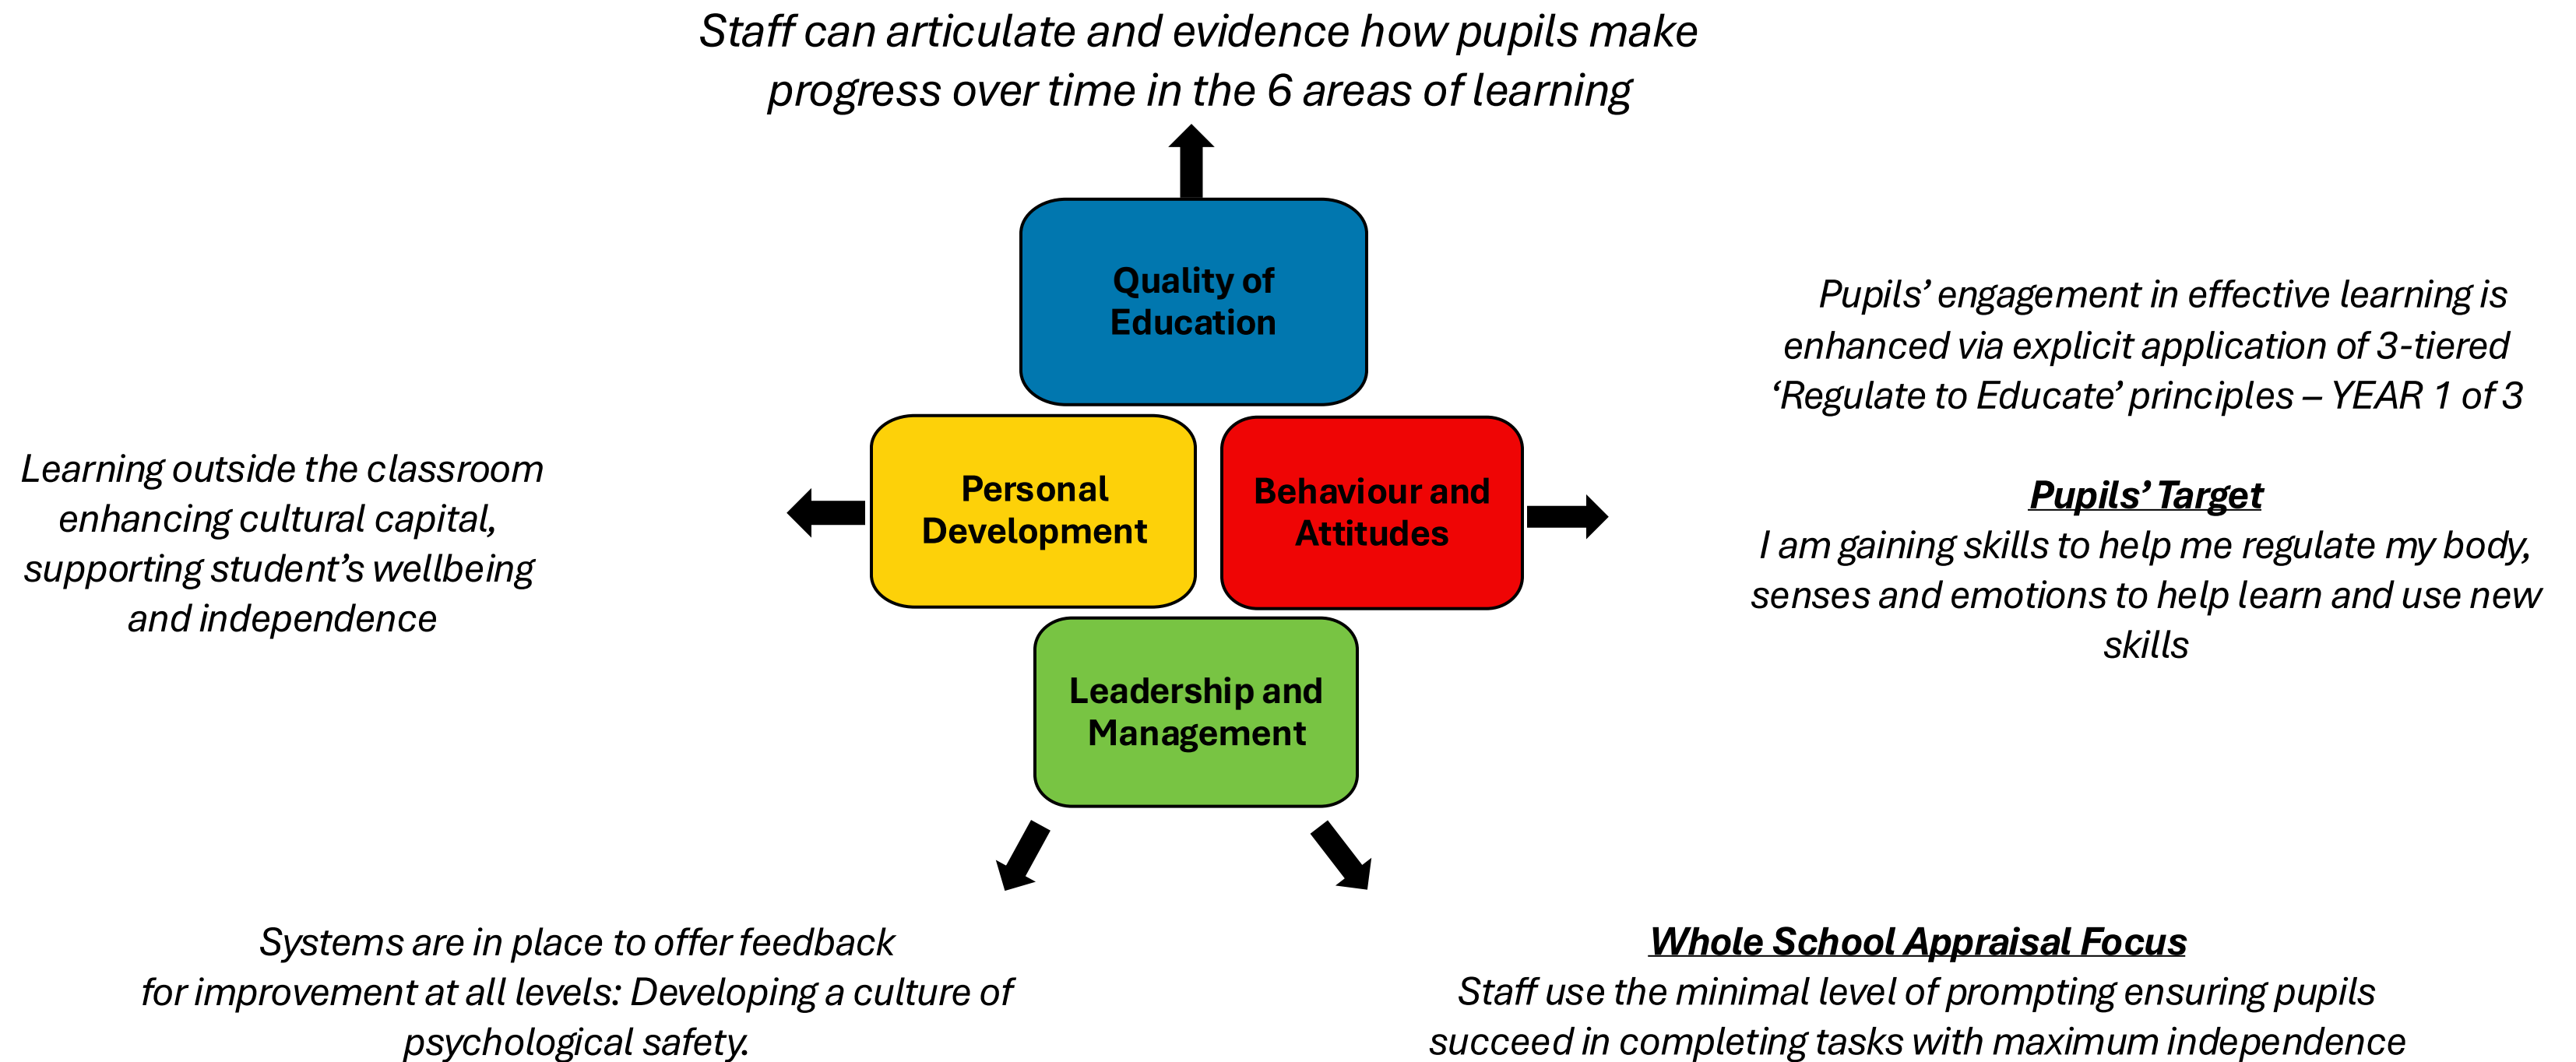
Staff can articulate and evidence how pupils make progress over time in the 6 areas of learning

Quality of Education

Pupils' engagement in effective learning is enhanced via explicit application of 3-tiered 'Regulate to Educate' principles – YEAR 1 of 3

Learning outside the classroom enhancing cultural capital, supporting student's wellbeing and independence

Personal Development

Behaviour and Attitudes

Pupils' Target
I am gaining skills to help me regulate my body, senses and emotions to help learn and use new skills

Leadership and Management

Systems are in place to offer feedback for improvement at all levels: Developing a culture of psychological safety.

Whole School Appraisal Focus
Staff use the minimal level of prompting ensuring pupils succeed in completing tasks with maximum independence